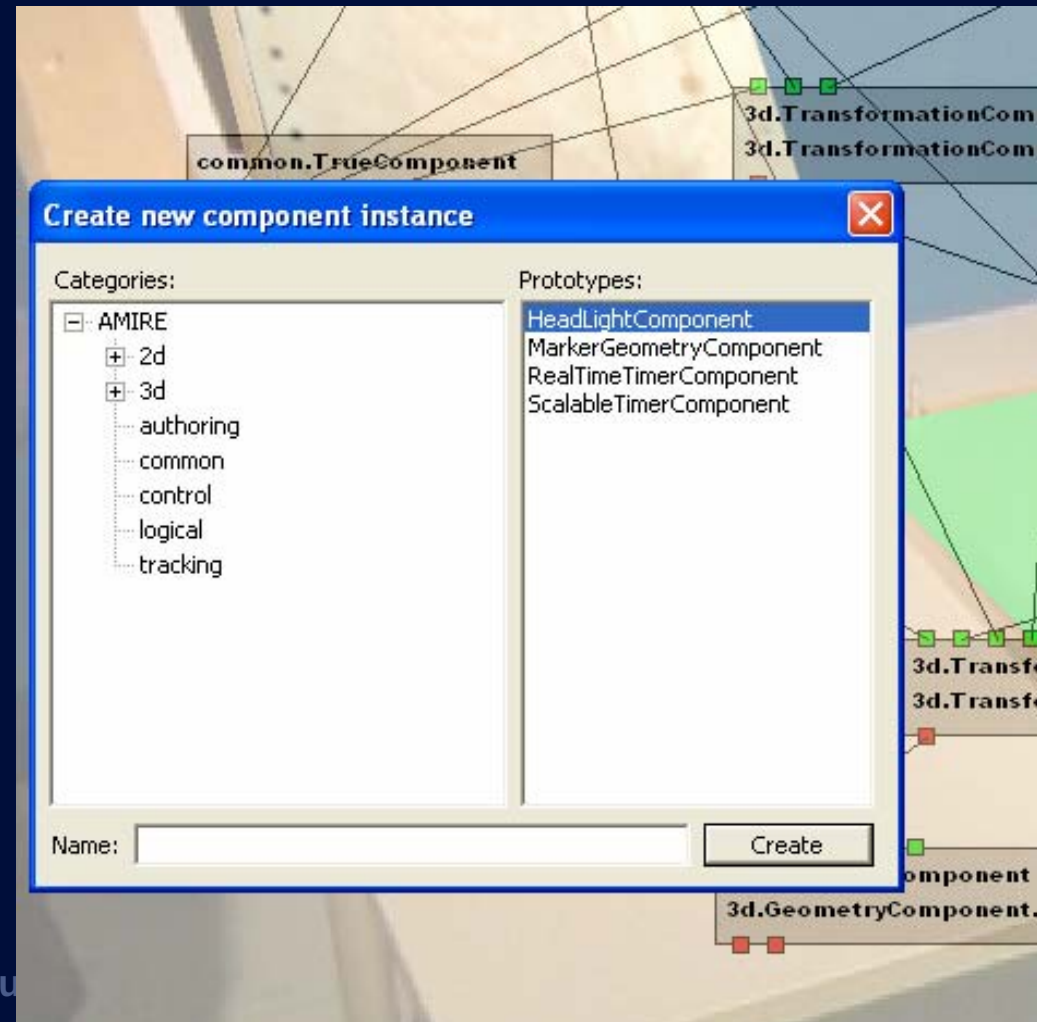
3d.TransformationCom
3d.TransformationCom
common.TrueComponent

Create new component instance

Categories:
AMIRE
2d
3d
authoring
common
control
logical
tracking

Prototypes:
HeadLightComponent
MarkerGeometryComponent
RealTimeTimerComponent
ScalableTimerComponent

Name:
Create

3d.Transf
3d.Transf
mponent
3d.GeometryComponent.
u